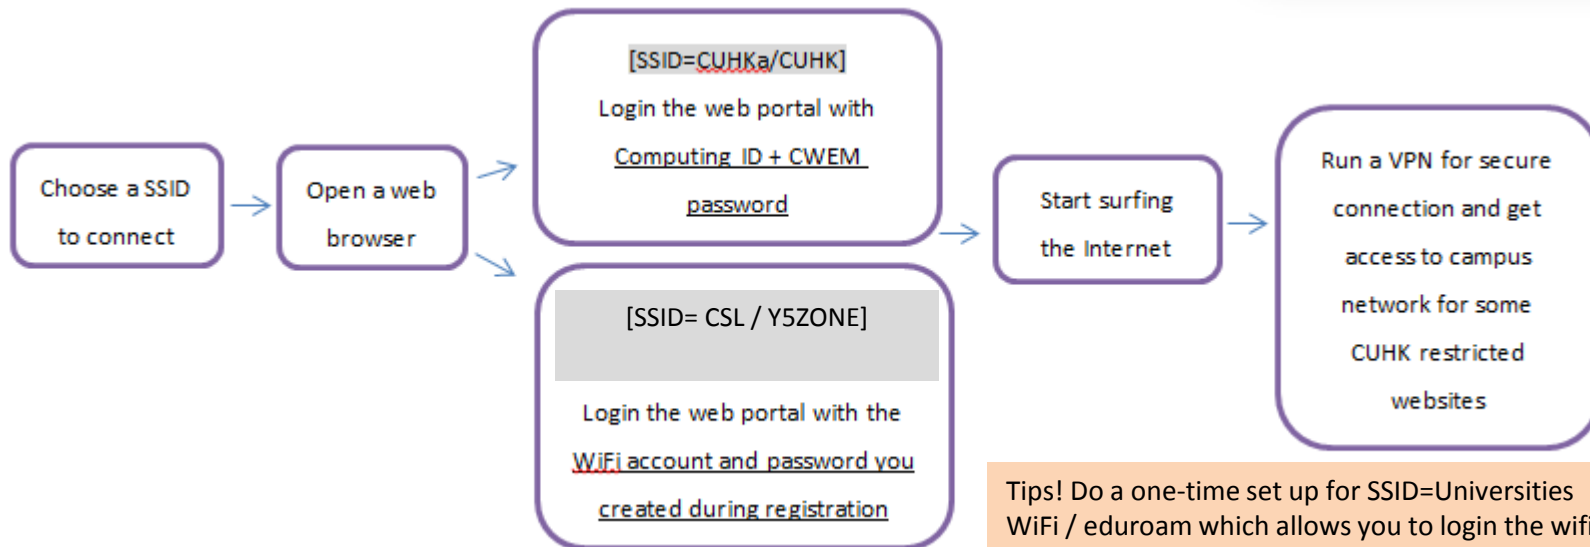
Choose a SSID to connect

Open a web browser

[SSID=CUHKa/CUHK]

Login the web portal with Computing ID + CWEM password

[SSID= CSL / Y5ZONE]

Login the web portal with the WiFi account and password you created during registration

Start surfing the Internet

Run a VPN for secure connection and get access to campus network for some CUHK restricted websites

Tips! Do a one-time set up for SSID=Universities WiFi / eduroam which allows you to login the wifi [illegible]